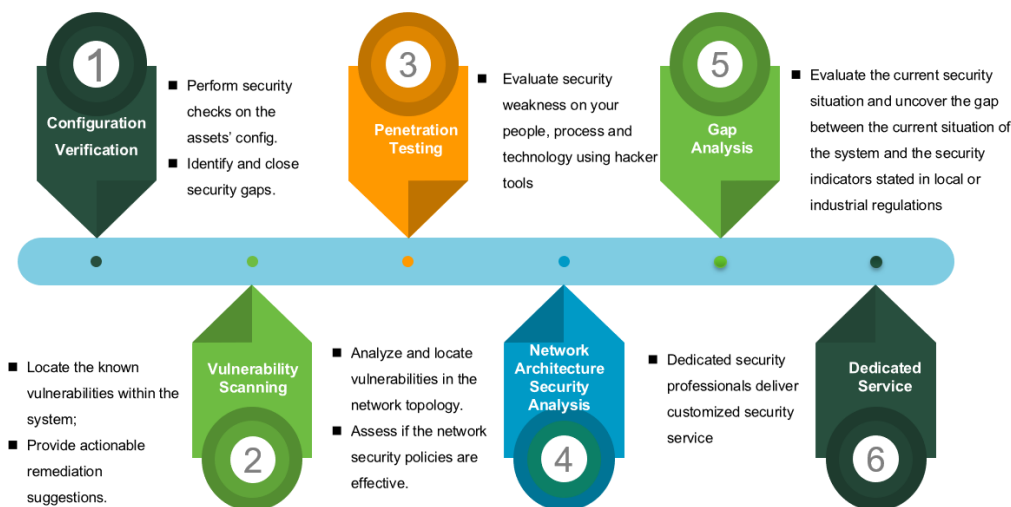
1

Configuration Verification

■ Perform security checks on the assets' config.

■ Identify and close security gaps.

3

Penetration Testing

■ Evaluate security weakness on your people, process and technology using hacker tools

5

Gap Analysis

■ Evaluate the current security situation and uncover the gap between the current situation of the system and the security indicators stated in local or industrial regulations

■ Locate the known vulnerabilities within the system;

■ Provide actionable remediation suggestions.

Vulnerability Scanning

2

■ Analyze and locate vulnerabilities in the network topology.

■ Assess if the network security policies are effective.

Network Architecture Security Analysis

4

■ Dedicated security professionals deliver customized security service

Dedicated Service

6